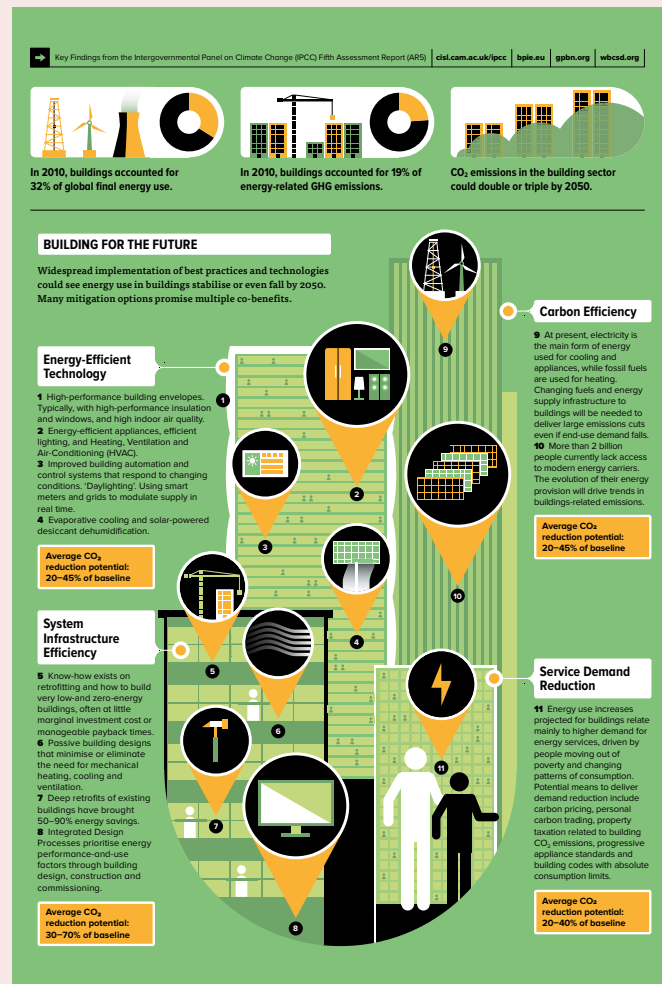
Key Findings from the Intergovernmental Panel on Climate Change (IPCC) Fifth Assessment Report (AR5) | cisl.cam.ac.uk/ipcc | bpie.eu | gbpn.org | wbcsd.org

In 2010, buildings accounted for 32% of global final energy use.

In 2010, buildings accounted for 19% of energy-related GHG emissions.

$CO_2$ emissions in the building sector could double or triple by 2050.

BUILDING FOR THE FUTURE

Widespread implementation of best practices and technologies could see energy use in buildings stabilise or even fall by 2050. Many mitigation options promise multiple co-benefits.

Energy-Efficient Technology

1 High-performance building envelopes. Typically, with high-performance insulation and windows, and high indoor air quality.
2 Energy-efficient appliances, efficient lighting, and Heating, Ventilation and Air-Conditioning (HVAC).
3 Improved building automation and control systems that respond to changing conditions. 'Daylighting'. Using smart meters and grids to modulate supply in real time.
4 Evaporative cooling and solar-powered desiccant dehumidification.

Average $CO_2$ reduction potential: 20–45% of baseline

System Infrastructure Efficiency

5 Know-how exists on retrofitting and how to build very low-and zero-energy buildings, often at little marginal investment cost or manageable payback times.
6 Passive building designs that minimise or eliminate the need for mechanical heating, cooling and ventilation.
7 Deep retrofits of existing buildings have brought 50–90% energy savings.
8 Integrated Design Processes prioritise energy performance-and-use factors through building design, construction and commissioning.

Average $CO_2$ reduction potential: 30–70% of baseline

Carbon Efficiency

9 At present, electricity is the main form of energy used for cooling and appliances, while fossil fuels are used for heating. Changing fuels and energy supply infrastructure to buildings will be needed to deliver large emissions cuts even if end-use demand falls.
10 More than 2 billion people currently lack access to modern energy carriers. The evolution of their energy provision will drive trends in buildings-related emissions.

Average $CO_2$ reduction potential: 20–45% of baseline

Service Demand Reduction

11 Energy use increases projected for buildings relate mainly to higher demand for energy services, driven by people moving out of poverty and changing patterns of consumption. Potential means to deliver demand reduction include carbon pricing, personal carbon trading, property taxation related to building $CO_2$ emissions, progressive appliance standards and building codes with absolute consumption limits.

Average $CO_2$ reduction potential: 20–40% of baseline

1 2 3 4 5 6 7 8 9 10 11